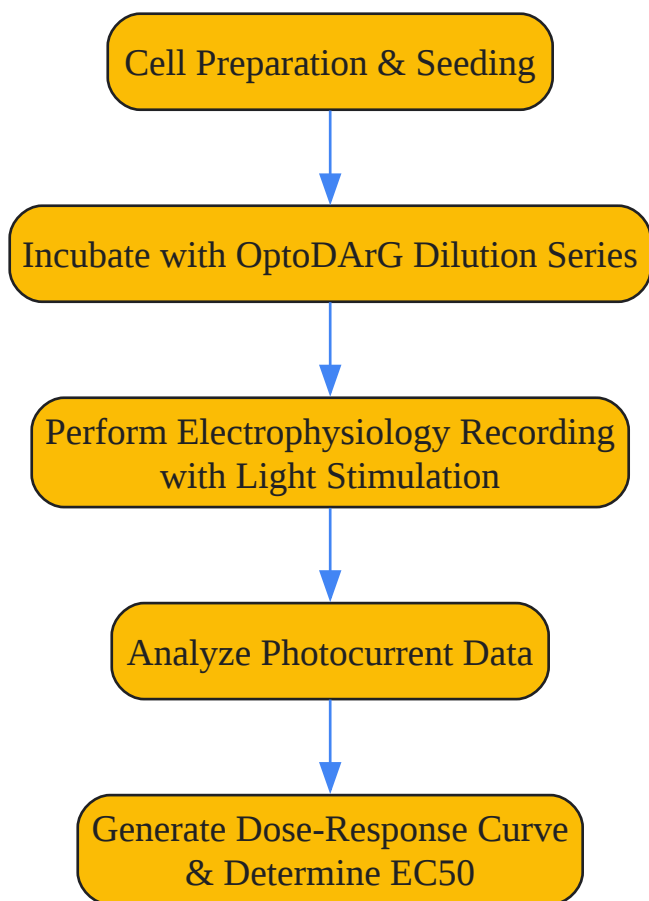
Cell Preparation & Seeding

Incubate with OptoDArG Dilution Series

Perform Electrophysiology Recording with Light Stimulation

Analyze Photocurrent Data

Generate Dose-Response Curve & Determine EC50